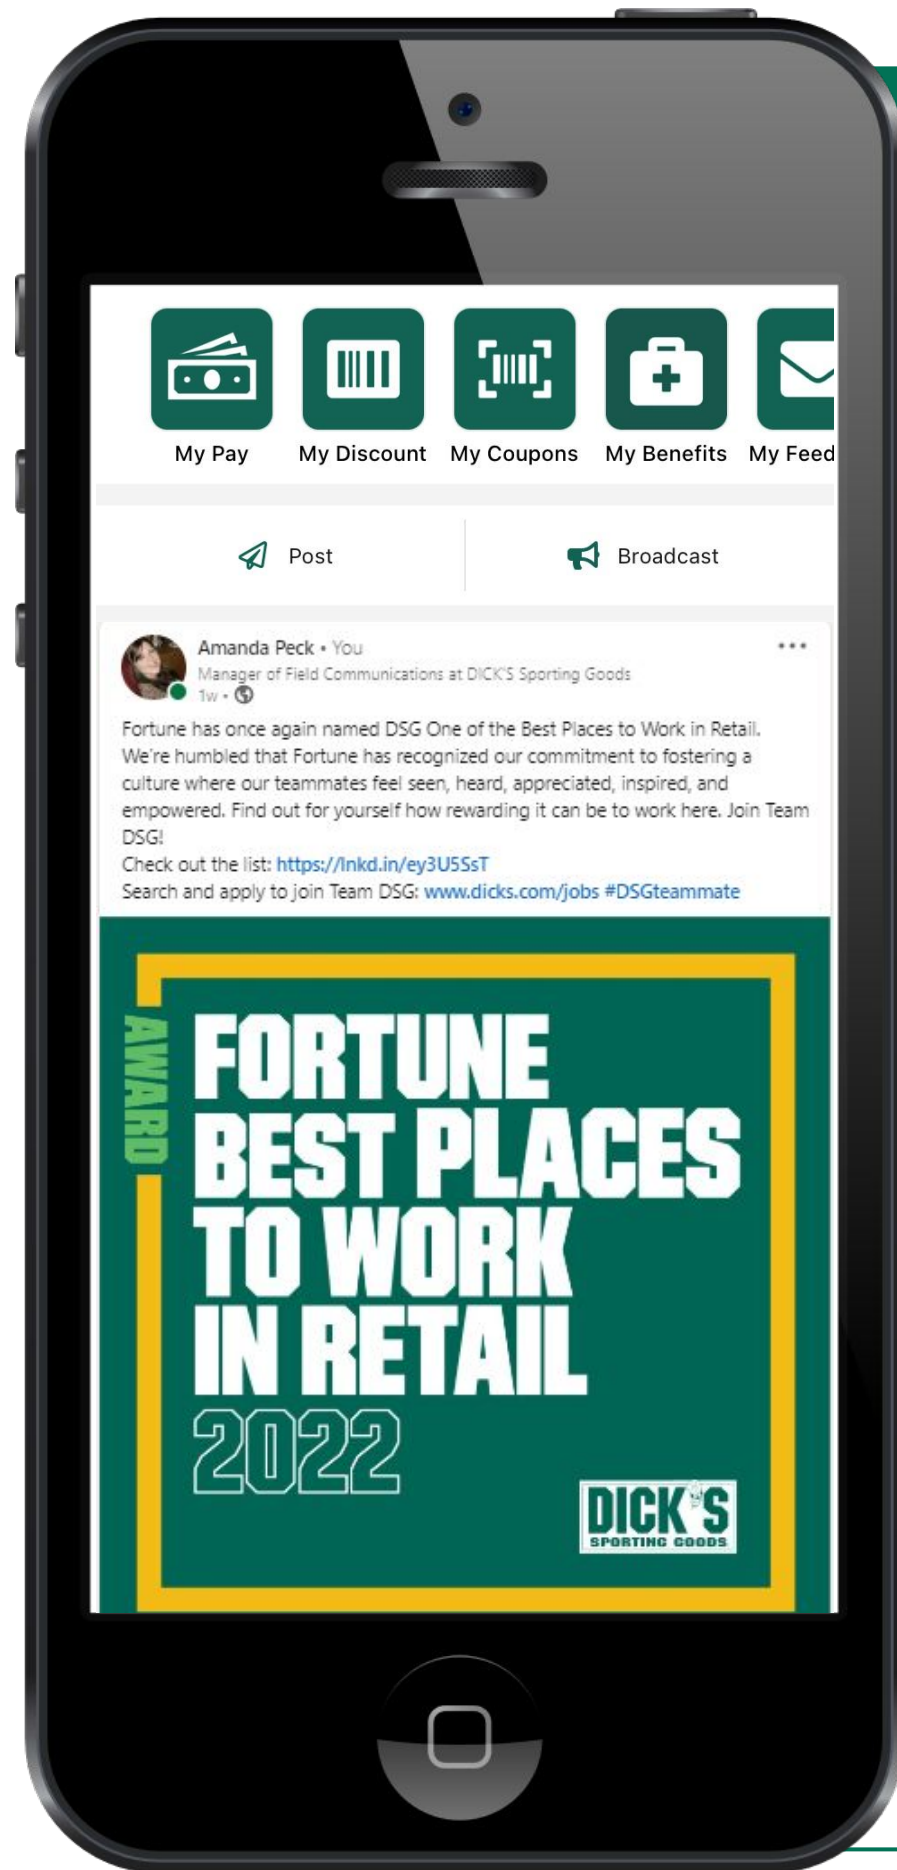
My Pay
My Discount
My Coupons
My Benefits
My Feed

Post
Broadcast

Amanda Peck • You
Manager of Field Communications at DICK'S Sporting Goods
1w •

Fortune has once again named DSG One of the Best Places to Work in Retail. We're humbled that Fortune has recognized our commitment to fostering a culture where our teammates feel seen, heard, appreciated, inspired, and empowered. Find out for yourself how rewarding it can be to work here. Join Team DSG!
Check out the list: https://lnkd.in/ey3U5SsT
Search and apply to join Team DSG: www.dicks.com/jobs #DSGteammate

AWARD
FORTUNE BEST PLACES TO WORK IN RETAIL 2022
DICK'S SPORTING GOODS